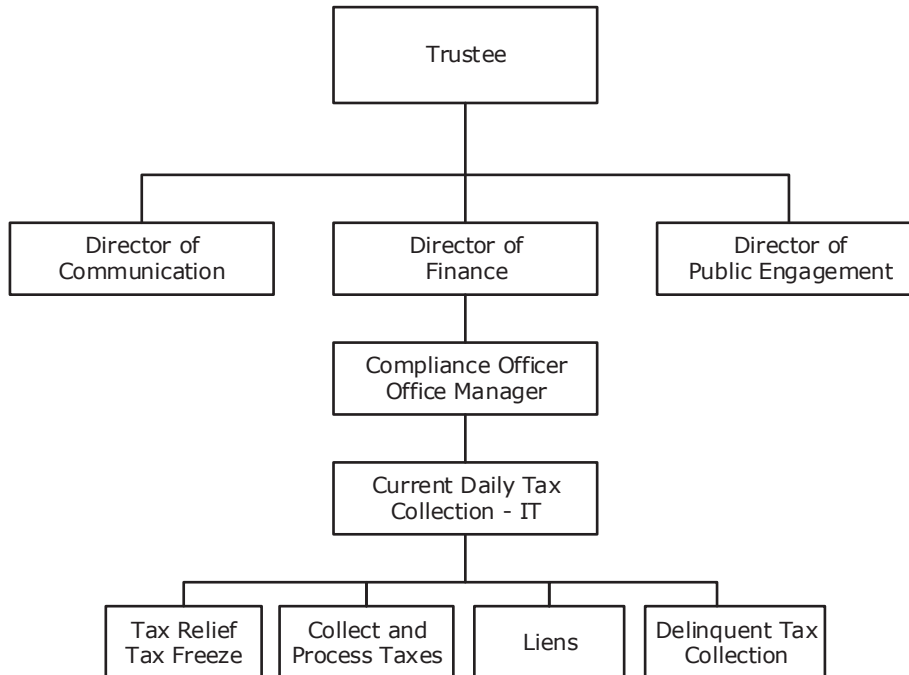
Trustee

Director of Communication

Director of Finance

Director of Public Engagement

Compliance Officer
Office Manager

Current Daily Tax Collection - IT

Tax Relief
Tax Freeze

Collect and Process Taxes

Liens

Delinquent Tax Collection